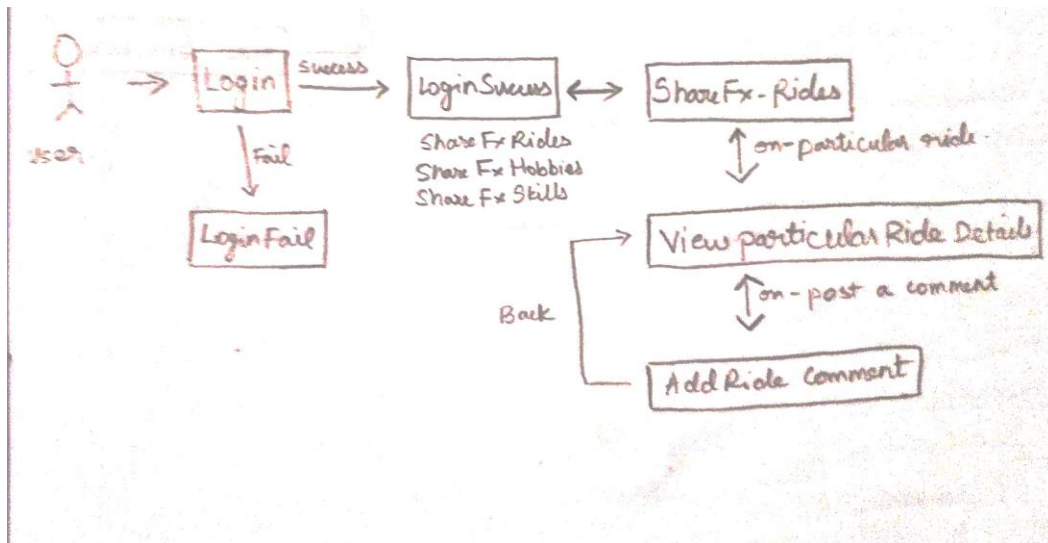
user

Login

Success

LoginSuccess

ShareFx-Rides

Share Fx Rides
Share Fx Hobbies
Share Fx Skills

Fail

LoginFail

on-particular ride

View particular Ride Details

on-post a comment

Back

AddRide Comment